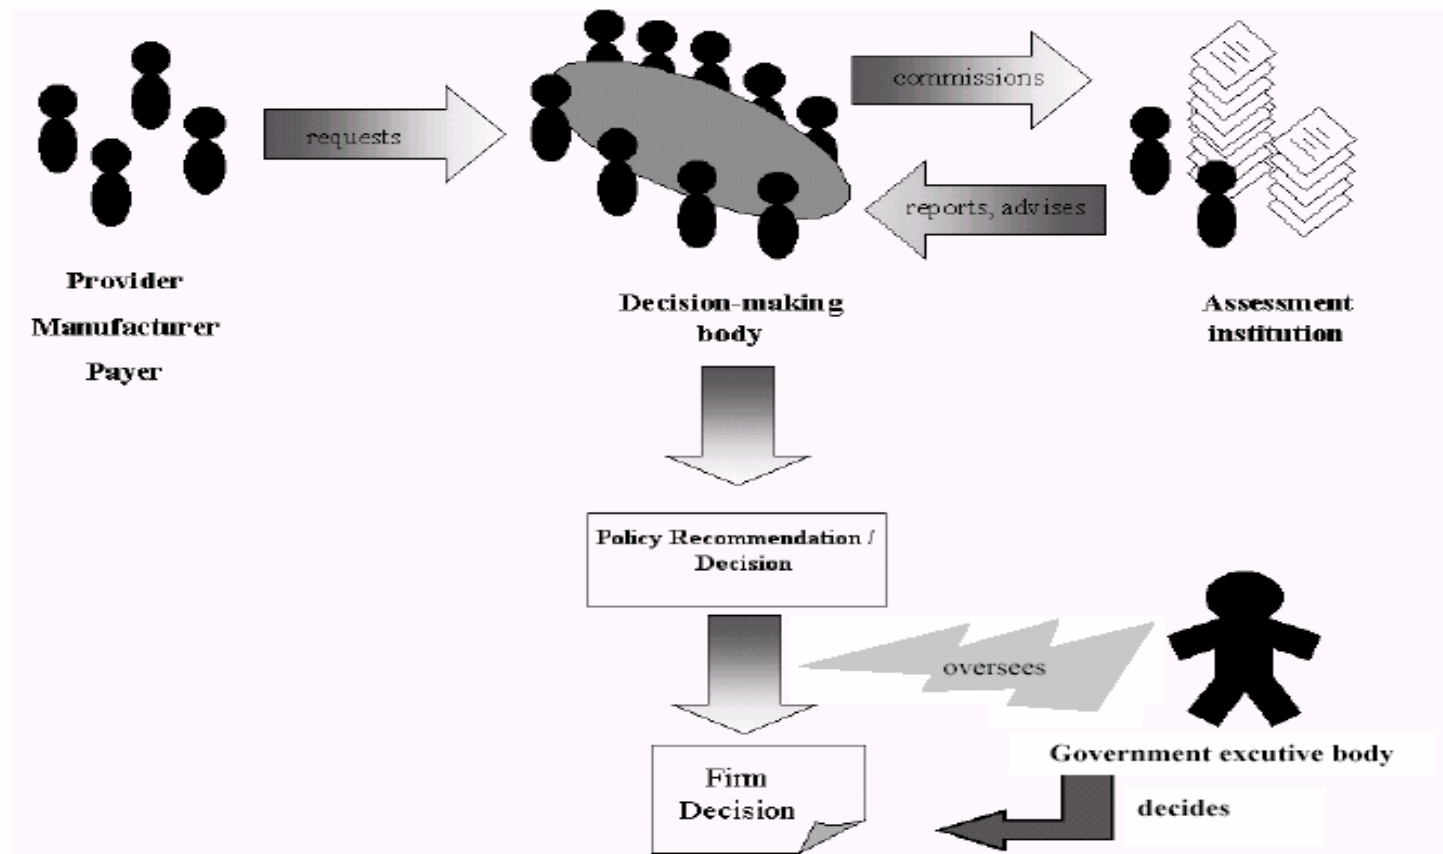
requests

commissions

reports, advises

Provider
Manufacturer
Payer

Decision-making body

Assessment institution

Policy Recommendation / Decision

oversees

Government excutive body

Firm Decision

decides